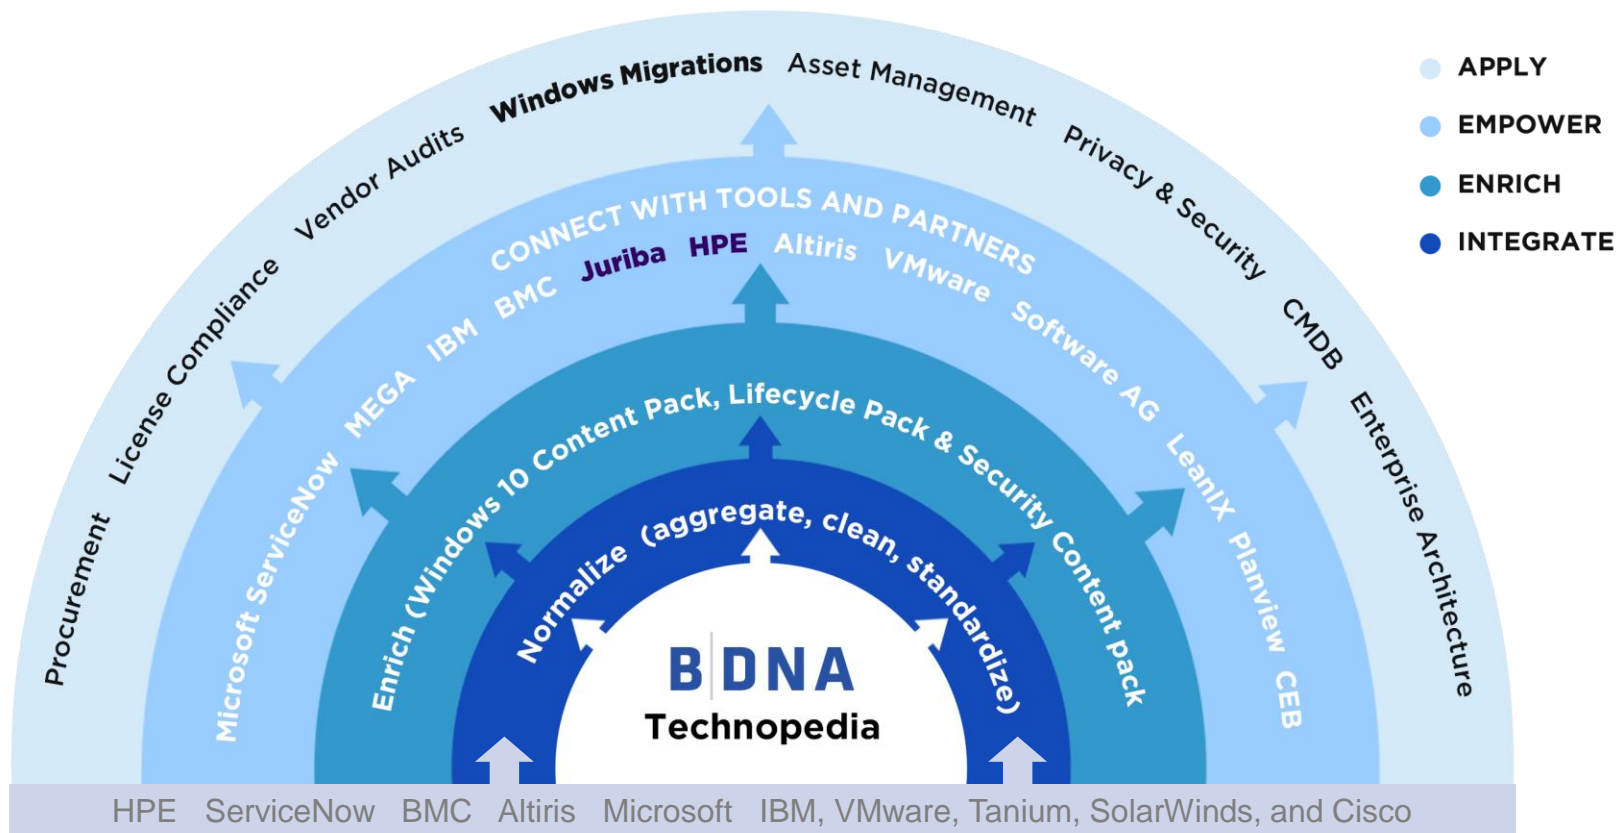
Procurement License Compliance Vendor Audits Windows Migrations Asset Management Privacy & Security CMDB Enterprise Architecture

CONNECT WITH TOOLS AND PARTNERS

Microsoft ServiceNow MEGA IBM BMC Juriba HPE Altiris VMware Software AG LeanIX Planview CEB

Enrich (Windows 10 Content Pack, Lifecycle Pack & Security Content pack

Normalize (aggregate, clean, standardize)

B|DNA
Technopedia

APPLY
EMPOWER
ENRICH
INTEGRATE

HPE ServiceNow BMC Altiris Microsoft IBM, VMware, Tanium, SolarWinds, and Cisco